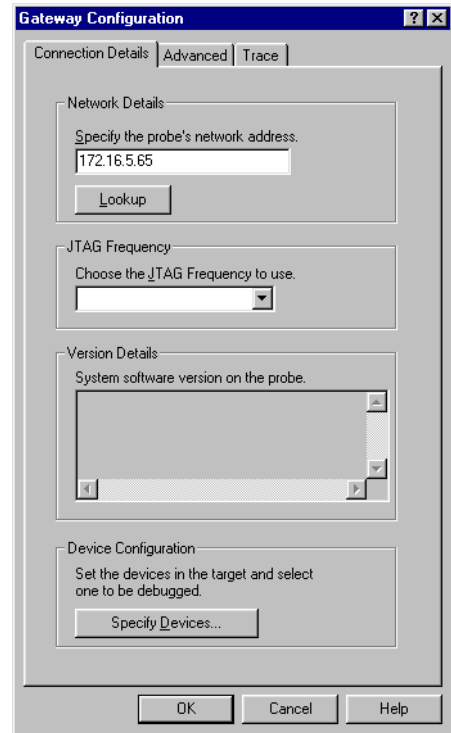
Gateway Configuration
? X
Connection Details | Advanced | Trace

Network Details
Specify the probe's network address.
172.16.5.65
Lookup

JTAG Frequency
Choose the JTAG Frequency to use.

Version Details
System software version on the probe.

Device Configuration
Set the devices in the target and select one to be debugged.
Specify Devices...

OK | Cancel | Help